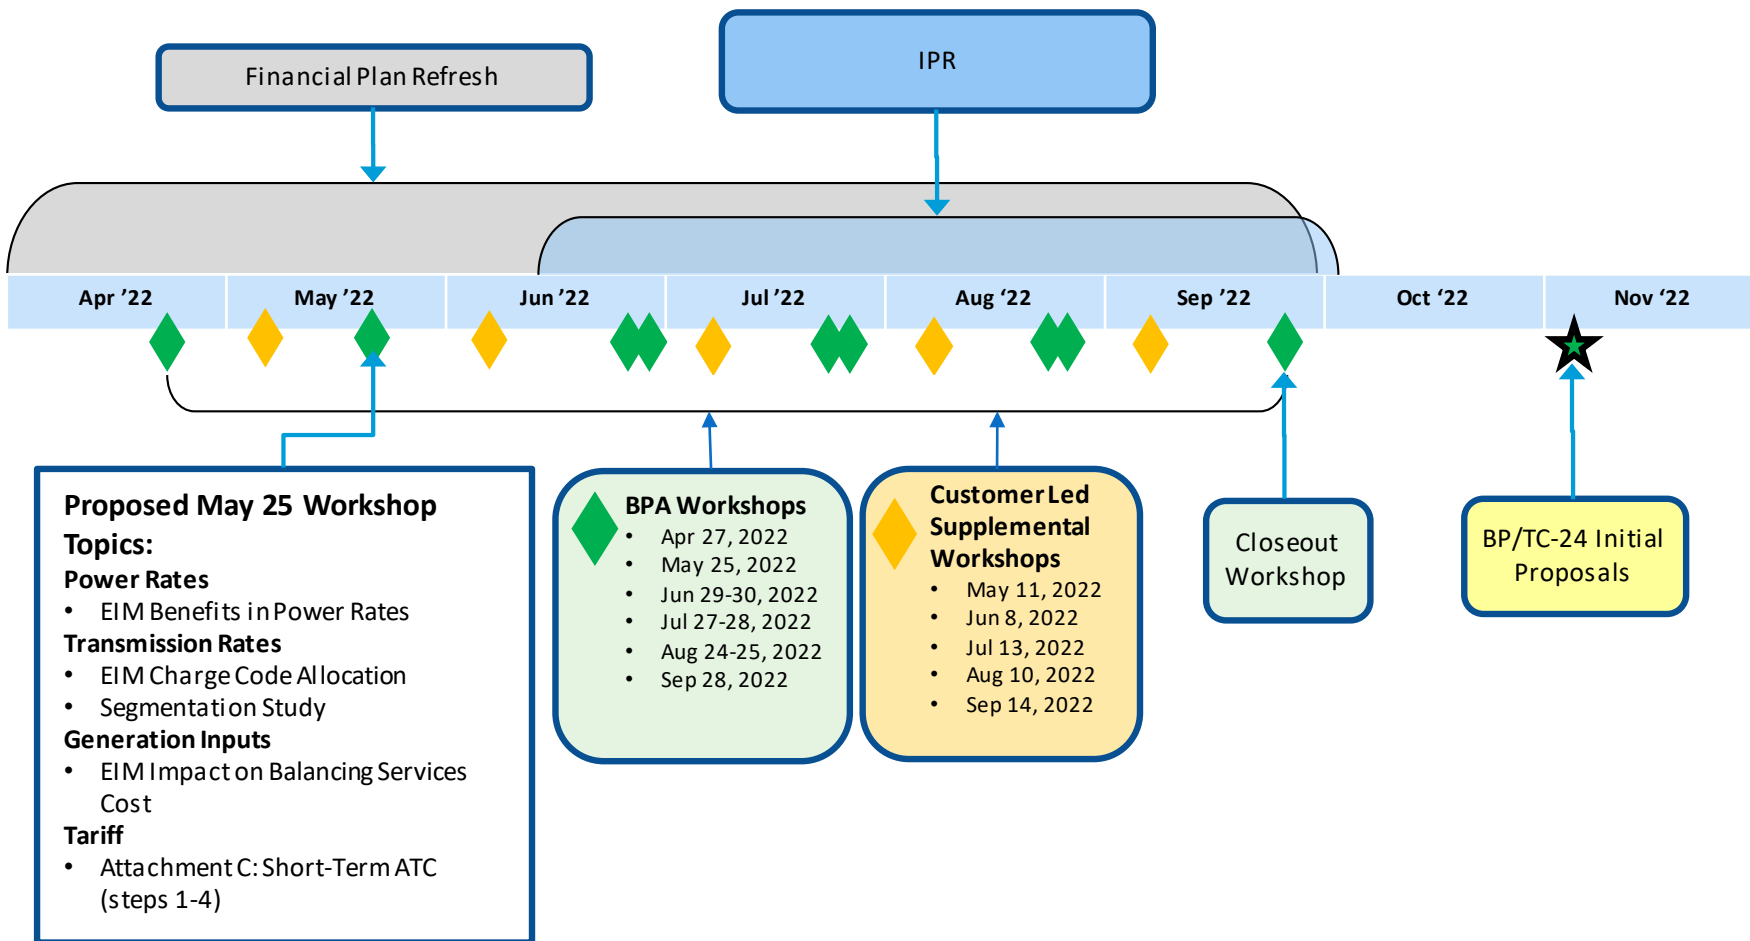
Financial Plan Refresh

IPR

| Apr '22 | May '22 | Jun '22 | Jul '22 | Aug '22 | Sep '22 | Oct '22 | Nov '22 |
|---|---|---|---|---|---|---|---|

Proposed May 25 Workshop Topics:
Power Rates
• EIM Benefits in Power Rates
Transmission Rates
• EIM Charge Code Allocation
• Segmentation Study
Generation Inputs
• EIM Impact on Balancing Services Cost
Tariff
• Attachment C: Short-Term ATC (steps 1-4)

BPA Workshops
• Apr 27, 2022
• May 25, 2022
• Jun 29-30, 2022
• Jul 27-28, 2022
• Aug 24-25, 2022
• Sep 28, 2022

Customer Led Supplemental Workshops
• May 11, 2022
• Jun 8, 2022
• Jul 13, 2022
• Aug 10, 2022
• Sep 14, 2022

Closeout Workshop

BP/TC-24 Initial Proposals